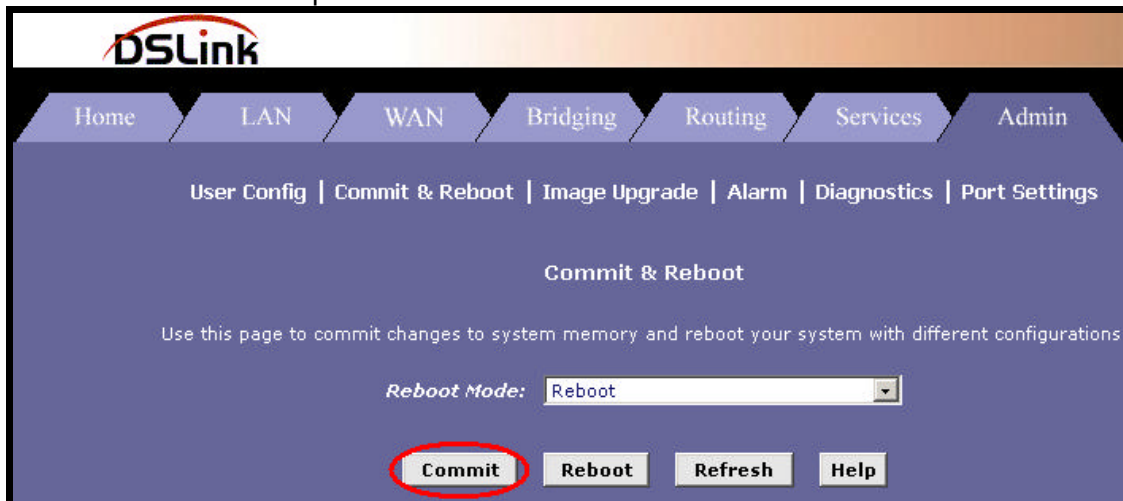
DSLink

Home LAN WAN Bridging Routing Services Admin

User Config | Commit & Reboot | Image Upgrade | Alarm | Diagnostics | Port Settings

Commit & Reboot

Use this page to commit changes to system memory and reboot your system with different configurations

Reboot Mode: Reboot

Commit Reboot Refresh Help